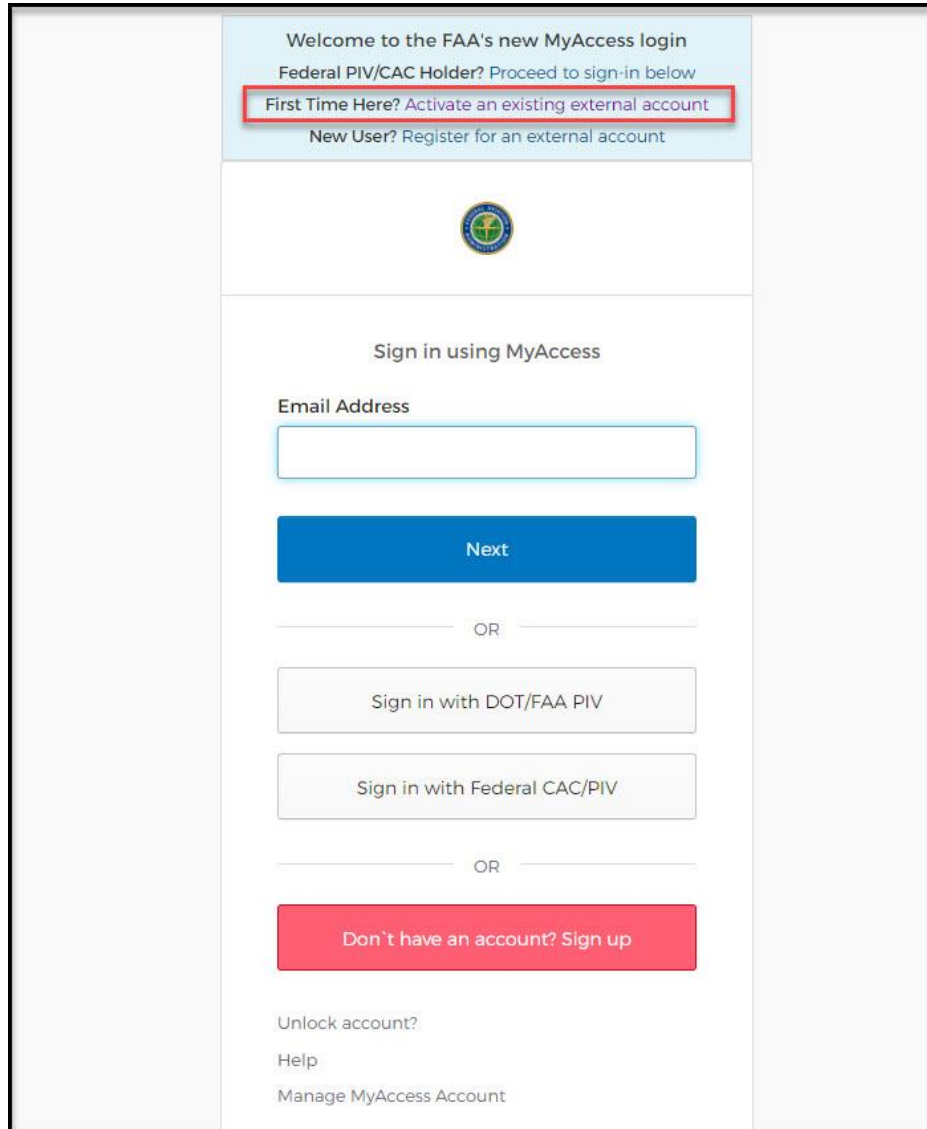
Welcome to the FAA's new MyAccess login
Federal PIV/CAC Holder? Proceed to sign-in below
First Time Here? Activate an existing external account
New User? Register for an external account

Sign in using MyAccess

Email Address

Next

OR

Sign in with DOT/FAA PIV

Sign in with Federal CAC/PIV

OR

Don`t have an account? Sign up

Unlock account?

Help

Manage MyAccess Account